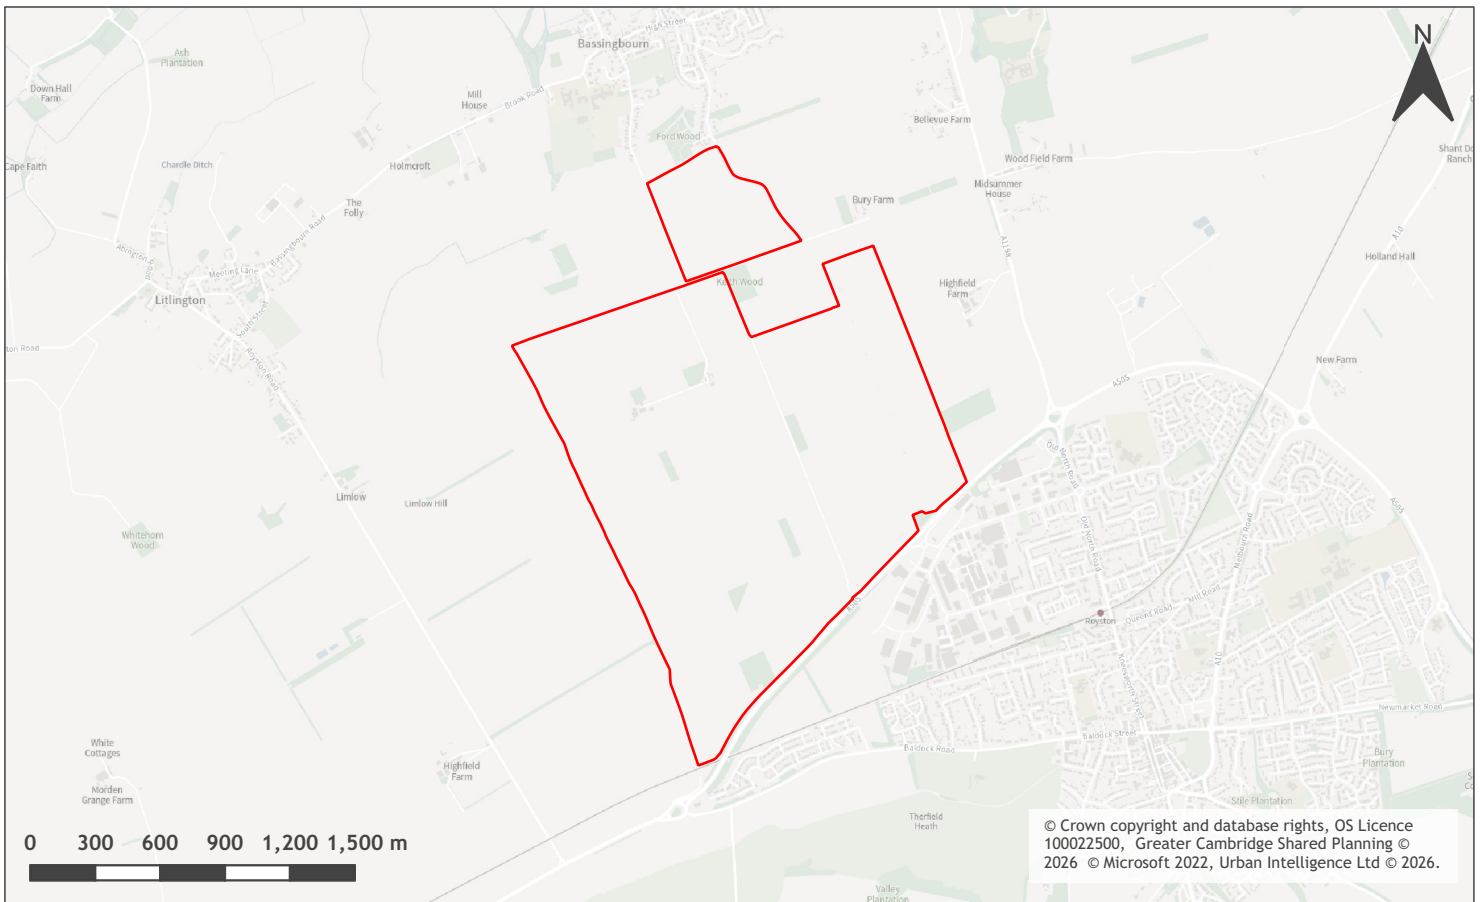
N

Bassingbourn
High Street
Ash Plantation
Down Hall Farm
Mill House
Brook Road
Ford Wood
Bellevue Farm
Wood Field Farm
Shant Do Ranch
Cape Faith
Chardle Ditch
Holmcroft
The Folly
Bury Farm
Midsummer House
Abington Pigotts
Meeting Lane
Bassingbourn Road
Litlington
Kneesworth Wood
Highfield Farm
A1198
Holland Hall
ton Road
Royston Road
New Farm
A505
Old North Road
Limlow
Limlow Hill
Whitehorn Wood
A505
Melbourn Road
A10
Royston
Queens Road
Mill Road
Kneesworth Street
Newmarket Road
White Cottages
Highfield Farm
Baldock Road
Baldock Street
Bury Plantation
Morden Grange Farm
Stile Plantation
Therfield Heath
Valley Plantation

0 300 600 900 1,200 1,500 m

© Crown copyright and database rights, OS Licence 100022500, Greater Cambridge Shared Planning © 2026 © Microsoft 2022, Urban Intelligence Ltd © 2026.